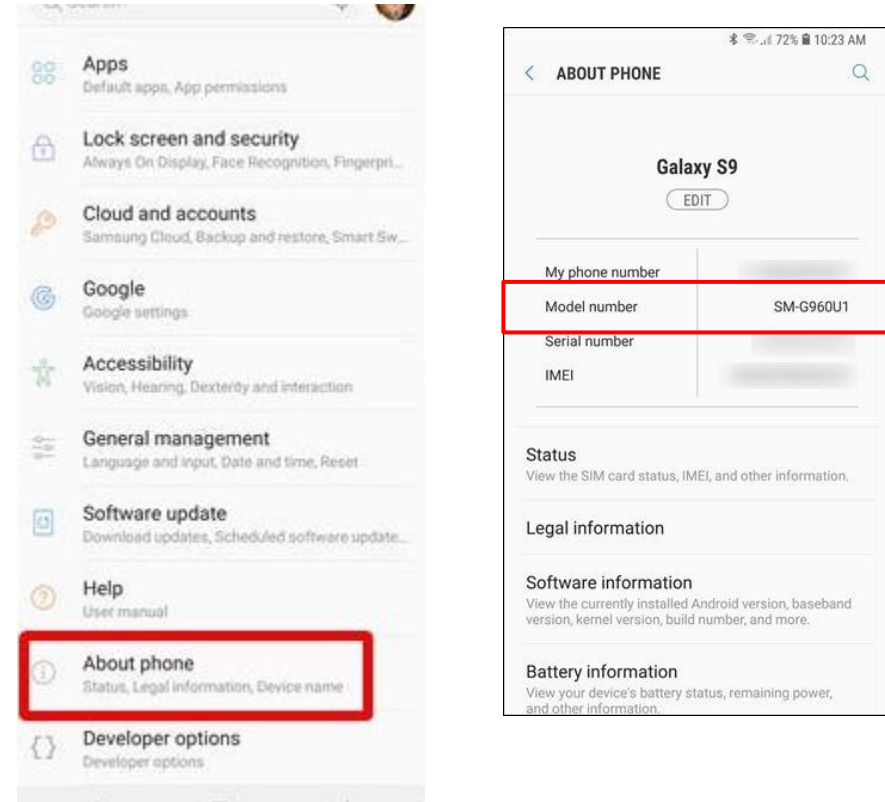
Apps
Default apps, App permissions

Lock screen and security
Always On Display, Face Recognition, Fingerpri...

Cloud and accounts
Samsung Cloud, Backup and restore, Smart Sw...

Google
Google settings

Accessibility
Vision, Hearing, Dexterity and interaction

General management
Language and input, Date and time, Reset

Software update
Download updates, Scheduled software update...

Help
User manual

About phone
Status, Legal information, Device name

Developer options
Developer options

72% 10:23 AM

ABOUT PHONE

Galaxy S9
EDIT

My phone number
Model number SM-G960U1
Serial number
IMEI

Status
View the SIM card status, IMEI, and other information.

Legal information

Software information
View the currently installed Android version, baseband version, kernel version, build number, and more.

Battery information
View your device's battery status, remaining power, and other information.